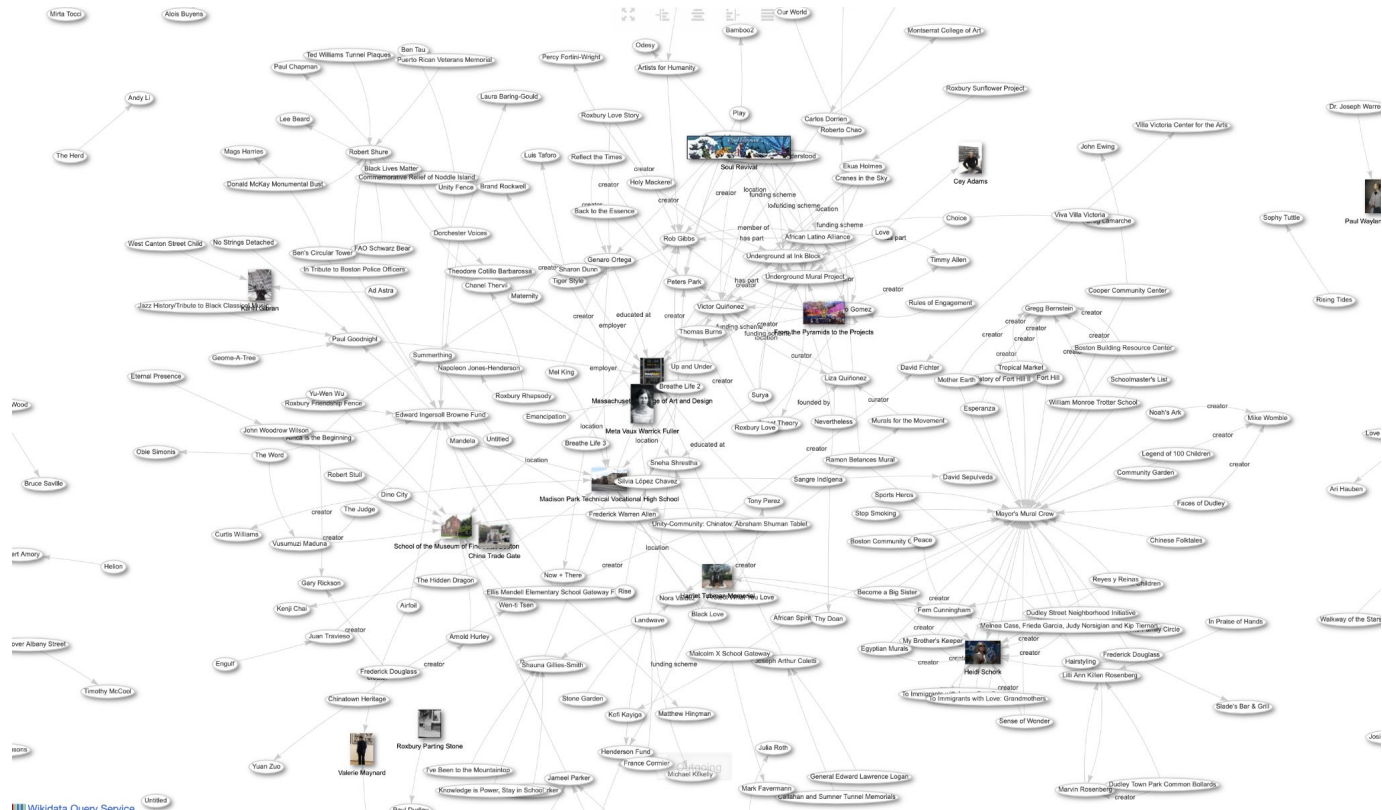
Mirta Tocci
Alois Buyens
Our World
Bamboo2
Montserrat College of Art
Ted Williams Tunnel Plaques
Ben Tau
Puerto Rican Veterans Memorial
Odesy
Percy Fortini-Wright
Artists for Humanity
Paul Chapman
Roxbury Sunflower Project
Andy Li
Laura Baring-Gould
Play
Lee Beard
Roxbury Love Story
Carlos Dorrien
Roberto Chao
Villa Victoria Center for the Arts
Dr. Joseph Warre
The Herd
Mags Harries
Robert Shure
Luis Taforo
Reflect the Times
Soul Revival
John Ewing
Black Lives Matter
Commemorative Relief of Noddle Island
Holy Mackerel
Ekua Holmes
Cranes in the Sky
Cey Adams
Donald McKay Monumental Bust
Unity Fence
Brand Rockwell
creator
location
funding scheme
Paul Waylan
Back to the Essence
Choice
Viva Villa Victoria
Sophy Tuttle
West Canton Street Child
No Strings Detached
FAO Schwarz Bear
Dorchester Voices
member of
has part
African Latino Alliance
Love
Ben's Circular Tower
Genaro Ortega
Rob Gibbs
Underground at Ink Block
Timmy Allen
In Tribute to Boston Police Officers
Theodore Cotillo Barbarossa
Sharon Dunn
Tiger Style
Underground Mural Project
Ad Astra
Chanel Thervil
Maternity
Peters Park
has part
Cooper Community Center
Jazz History/Tribute to Black Classical Music
Kahlil Gibran
creator
educated at
employer
Victor Quiñonez
From the Pyramids to the Projects
Rules of Engagement
Gregg Bernstein
Rising Tides
Paul Goodnight
Thomas Burns
Boston Building Resource Center
Geoma-A-Tree
Summerthing
Napoleon Jones-Henderson
Mel King
employer
Up and Under
Breathe Life 2
curator
Liza Quiñonez
David Fichter
Mother Earth
Tropical Market
Fort Hill
Schoolmaster's List
Eternal Presence
Yu-Wen Wu
Roxbury Friendship Fence
Roxbury Rhapsody
Massachusetts College of Art and Design
Surya
founded by
curator
Esperanza
William Monroe Trotter School
Noah's Ark
Mike Womble
Wood
Edward Ingersoll Browne Fund
Emancipation
Meta Vaux Warrick Fuller
Roxbury Love
Nevertheless
Murals for the Movement
Love
John Woodrow Wilson
Africa is the Beginning
Mandela
Untitled
Breathe Life 3
location
educated at
Legend of 100 Children
Osie Simonis
The Word
Sneha Shrestha
Ramon Betances Mural
Community Garden
Robert Stull
Silvia López Chavez
Sangre Indígena
David Sepulveda
Bruce Saville
Dino City
Madison Park Technical Vocational High School
Tony Perez
Sports Heros
Mayor's Mural Crew
Faces of Dudley
Ari Hauben
The Judge
Frederick Warren Allen
Stop Smoking
Curtis Williams
Vusumuzi Maduna
Unity-Community: Chinatown Abraham Shuman Tablet
Boston Community
Peace
Chinese Folktales
Art Amory
School of the Museum of Fine Arts, Boston
China Trade Gate
location
Helion
Now + There
Reyes y Reinas
Gary Rickson
The Hidden Dragon
Ellis Mendell Elementary School Gateway
Rise
Harriet Tubman Memorial
Become a Big Sister
Kenji Chai
Airfoil
Wen-ti Tsen
Nora Valdez
Black Love
African Spirit
Thy Doan
Fern Cunningham
Dudley Street Neighborhood Initiative
Juan Travieso
Landwave
Melnea Cass, Frieda Garcia, Judy Norsigian and Kip Tiernan
In Praise of Hands
Walkway of the Stars
Dover Albany Street
Arnold Hurley
My Brother's Keeper
Egyptian Murals
Engulf
Frederick Douglass
Shauna Gillies-Smith
Malcolm X School Gateway
Joseph Arthur Coletti
Hairstyling
Frederick Douglass
Heidi Schork
Lilli Ann Killen Rosenberg
Timothy McCool
Chinatown Heritage
Stone Garden
Kofi Kayiga
Matthew Hincman
To Immigrants with Love: Grandmothers
Slade's Bar & Grill
Sense of Wonder
Josi
Roxbury Parting Stone
Henderson Fund
Julia Roth
Yuan Zuo
Valerie Maynard
I've Been to the Mountaintop
France Cormier
Michael Kilkelly
Jameel Parker
General Edward Lawrence Logan
Knowledge is Power, Stay in School
Mark Favermann
Callahan and Sumner Tunnel Memorials
Marvin Rosenberg
Dudley Town Park Common Bollards
Wikidata Query Service
Untitled
Paul Dudley